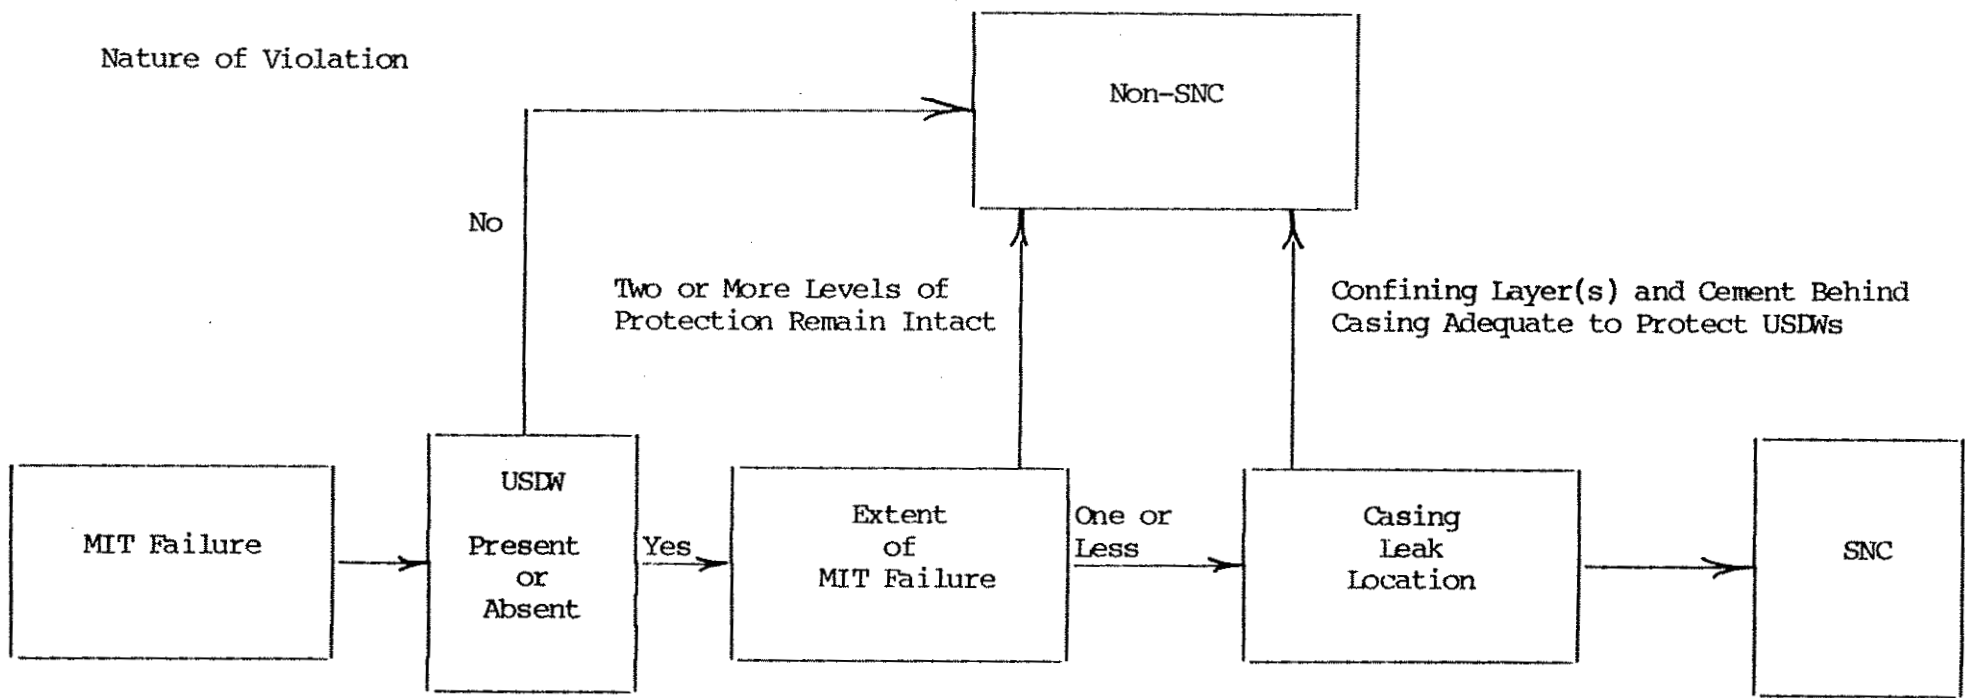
Nature of Violation

Non-SNC

No

Two or More Levels of Protection Remain Intact

Confining Layer(s) and Cement Behind Casing Adequate to Protect USDWs

MIT Failure

USDW

Present or Absent

Yes

Extent of MIT Failure

One or Less

Casing Leak Location

SNC